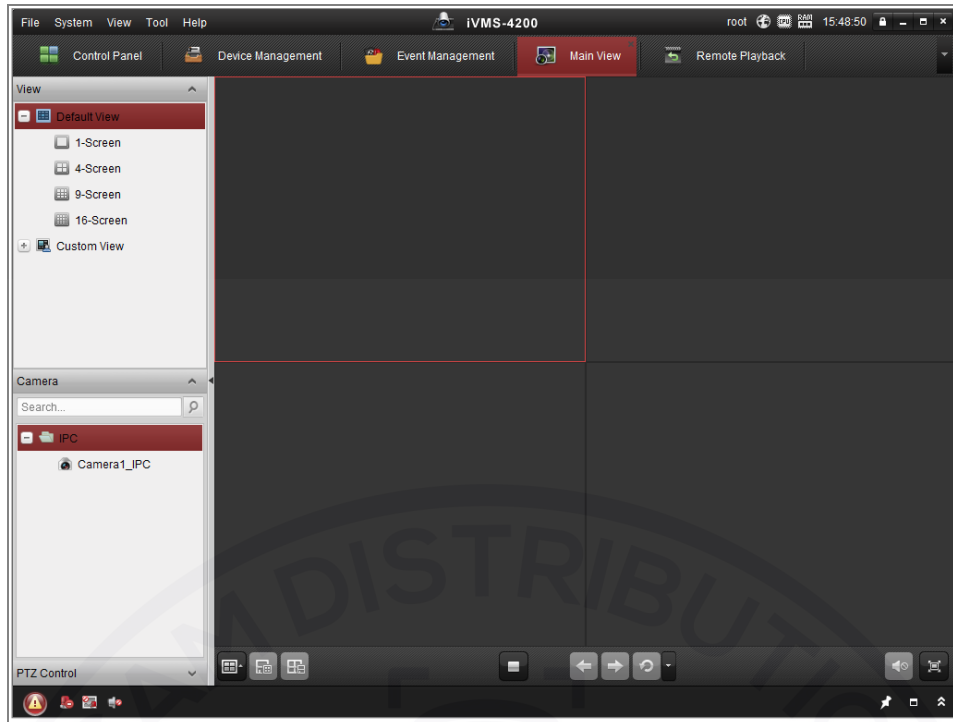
File System View Tool Help

iVMS-4200

root 15:48:50

Control Panel Device Management Event Management Main View Remote Playback

View

Default View

1-Screen

4-Screen

9-Screen

16-Screen

Custom View

Camera

Search...

IPC

Camera1_IPC

PTZ Control

DISTRIBUTI